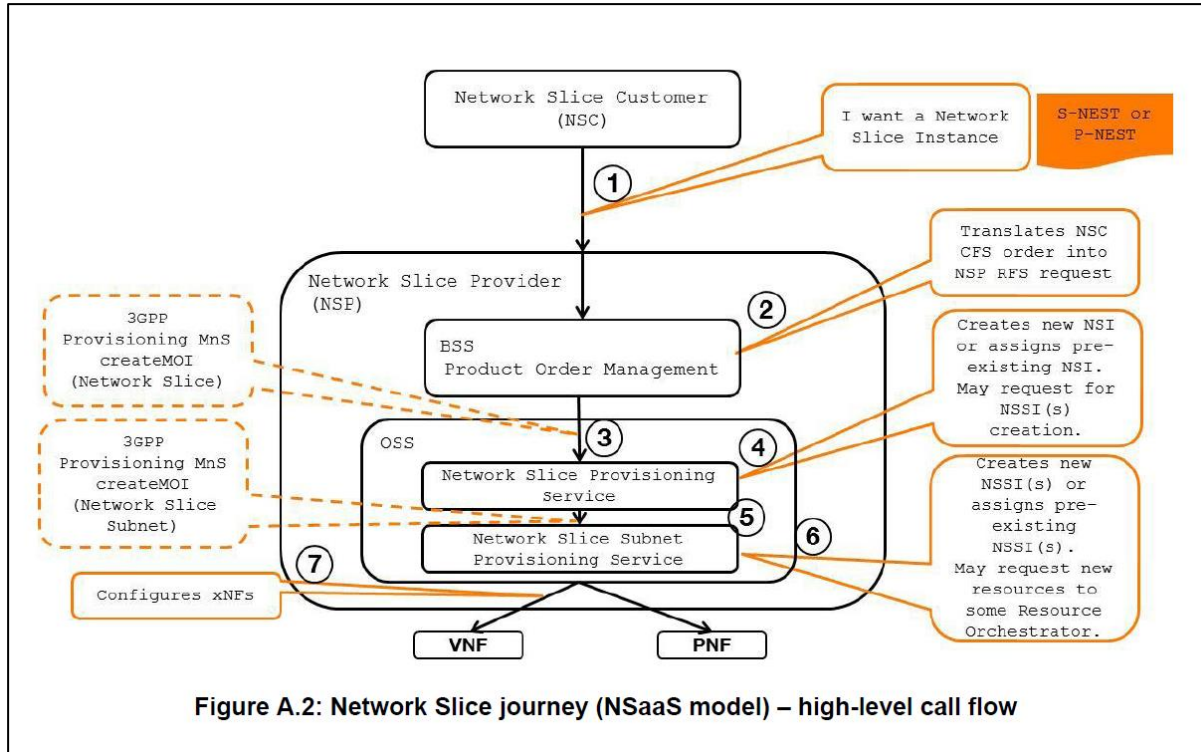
Network Slice Customer (NSC)

I want a Network Slice Instance

S-NEST or P-NEST

1

Translates NSC CFS order into NSP RFS request

Network Slice Provider (NSP)

2

3GPP Provisioning MnS createMOI (Network Slice)

BSS Product Order Management

Creates new NSI or assigns pre-existing NSI. May request for NSSI(s) creation.

3

OSS

4

3GPP Provisioning MnS createMOI (Network Slice Subnet)

Network Slice Provisioning Service

Creates new NSSI(s) or assigns pre-existing NSSI(s). May request new resources to some Resource Orchestrator.

5

Network Slice Subnet Provisioning Service

6

7

Configures xNFs

VNF

PNF

Figure A.2: Network Slice journey (NSaaS model) – high-level call flow